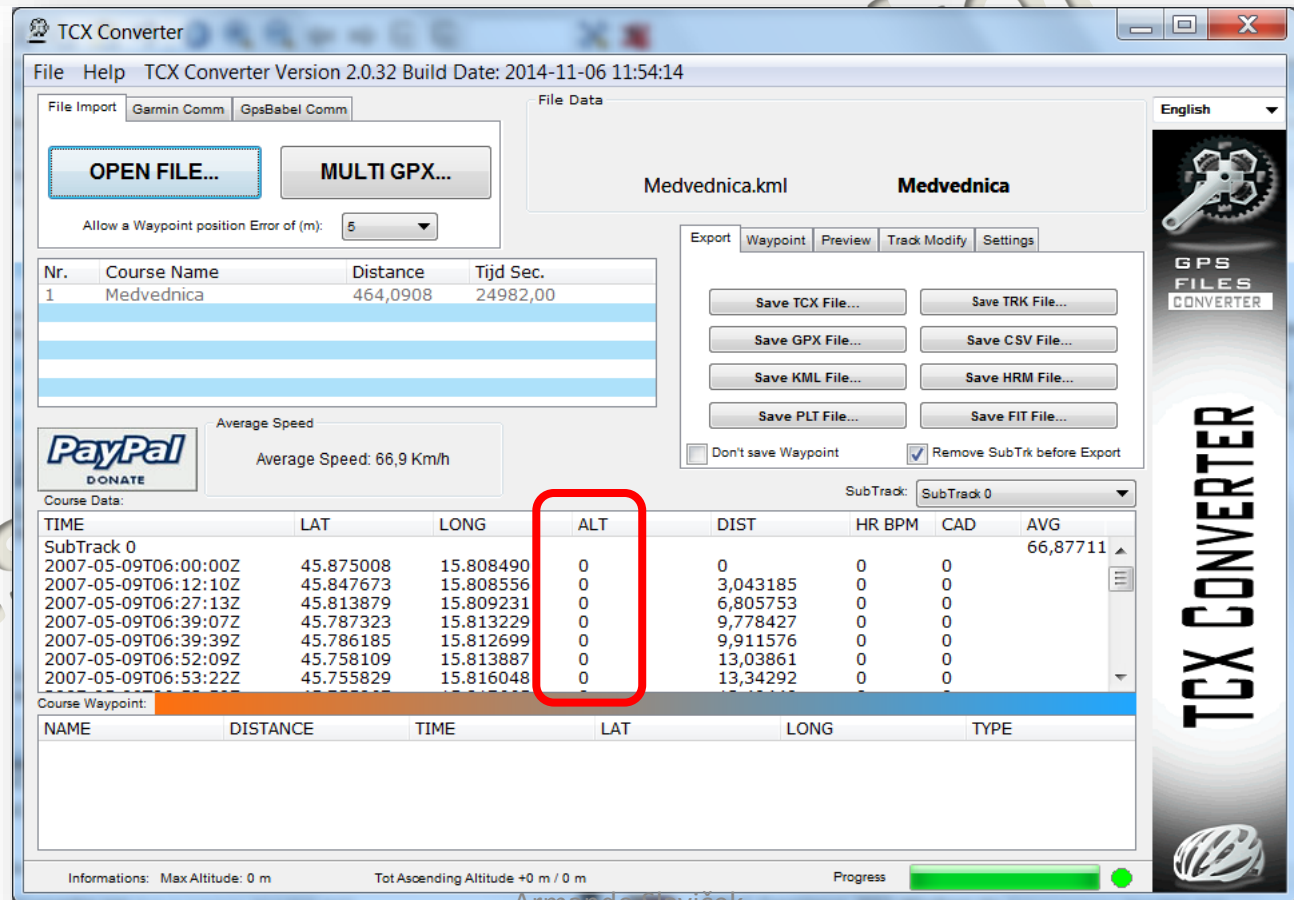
TCX Converter

File Help TCX Converter Version 2.0.32 Build Date: 2014-11-06 11:54:14

File Import | Garmin Comm | GpsBabel Comm

OPEN FILE...

MULTI GPX...

Allow a Waypoint position Error of (m): 5

File Data

Medvednica.kml

Medvednica

English

| Nr. | Course Name | Distance | Tijd Sec. |
|---|---|---|---|
| 1 | Medvednica | 464,0908 | 24982,00 |

Export | Waypoint | Preview | Track Modify | Settings

Save TCX File...
Save TRK File...
Save GPX File...
Save CSV File...
Save KML File...
Save HRM File...
Save PLT File...
Save FIT File...

Don't save Waypoint
Remove SubTrk before Export

PayPal DONATE

Average Speed

Average Speed: 66,9 Km/h

Course Data:

SubTrack: SubTrack 0

| TIME | LAT | LONG | ALT | DIST | HR BPM | CAD | AVG |
|---|---|---|---|---|---|---|---|
| SubTrack 0 | | | | | | | 66,87711 |
| 2007-05-09T06:00:00Z | 45.875008 | 15.808490 | 0 | 0 | 0 | 0 | |
| 2007-05-09T06:12:10Z | 45.847673 | 15.808556 | 0 | 3,043185 | 0 | 0 | |
| 2007-05-09T06:27:13Z | 45.813879 | 15.809231 | 0 | 6,805753 | 0 | 0 | |
| 2007-05-09T06:39:07Z | 45.787323 | 15.813229 | 0 | 9,778427 | 0 | 0 | |
| 2007-05-09T06:39:39Z | 45.786185 | 15.812699 | 0 | 9,911576 | 0 | 0 | |
| 2007-05-09T06:52:09Z | 45.758109 | 15.813887 | 0 | 13,03861 | 0 | 0 | |
| 2007-05-09T06:53:22Z | 45.755829 | 15.816048 | 0 | 13,34292 | 0 | 0 | |

Course Waypoint:

| NAME | DISTANCE | TIME | LAT | LONG | TYPE |
|---|---|---|---|---|---|

GPS FILES CONVERTER

TCX CONVERTER

Informations: Max Altitude: 0 m

Tot Ascending Altitude +0 m / 0 m

Progress